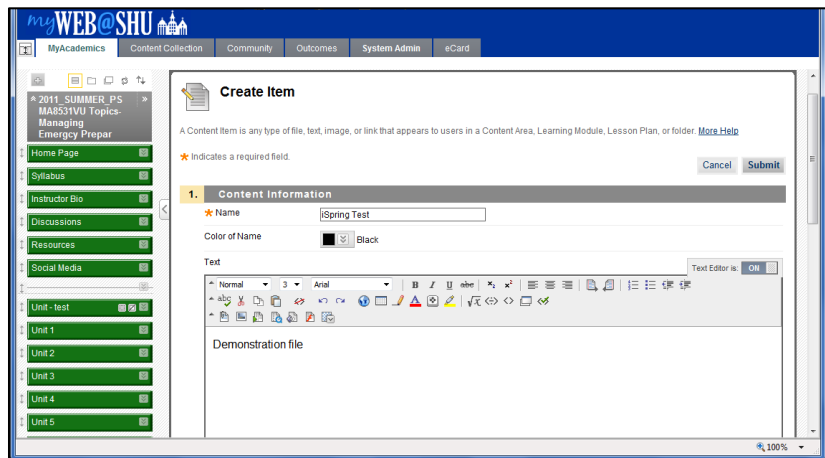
myWEB@SHU

MyAcademics | Content Collection | Community | Outcomes | System Admin | eCard

2011_SUMMER_PS MA8531VU Topics-Managing Emergcy Prepar

Home Page
Syllabus
Instructor Bio
Discussions
Resources
Social Media
Unit - test
Unit 1
Unit 2
Unit 3
Unit 4
Unit 5

Create Item

A Content Item is any type of file, text, image, or link that appears to users in a Content Area, Learning Module, Lesson Plan, or folder. More Help

* Indicates a required field.

Cancel | Submit

1. Content Information

* Name: iSpring Test

Color of Name: Black

Text

Text Editor is: ON

Normal | 3 | Arial

Demonstration file

100%